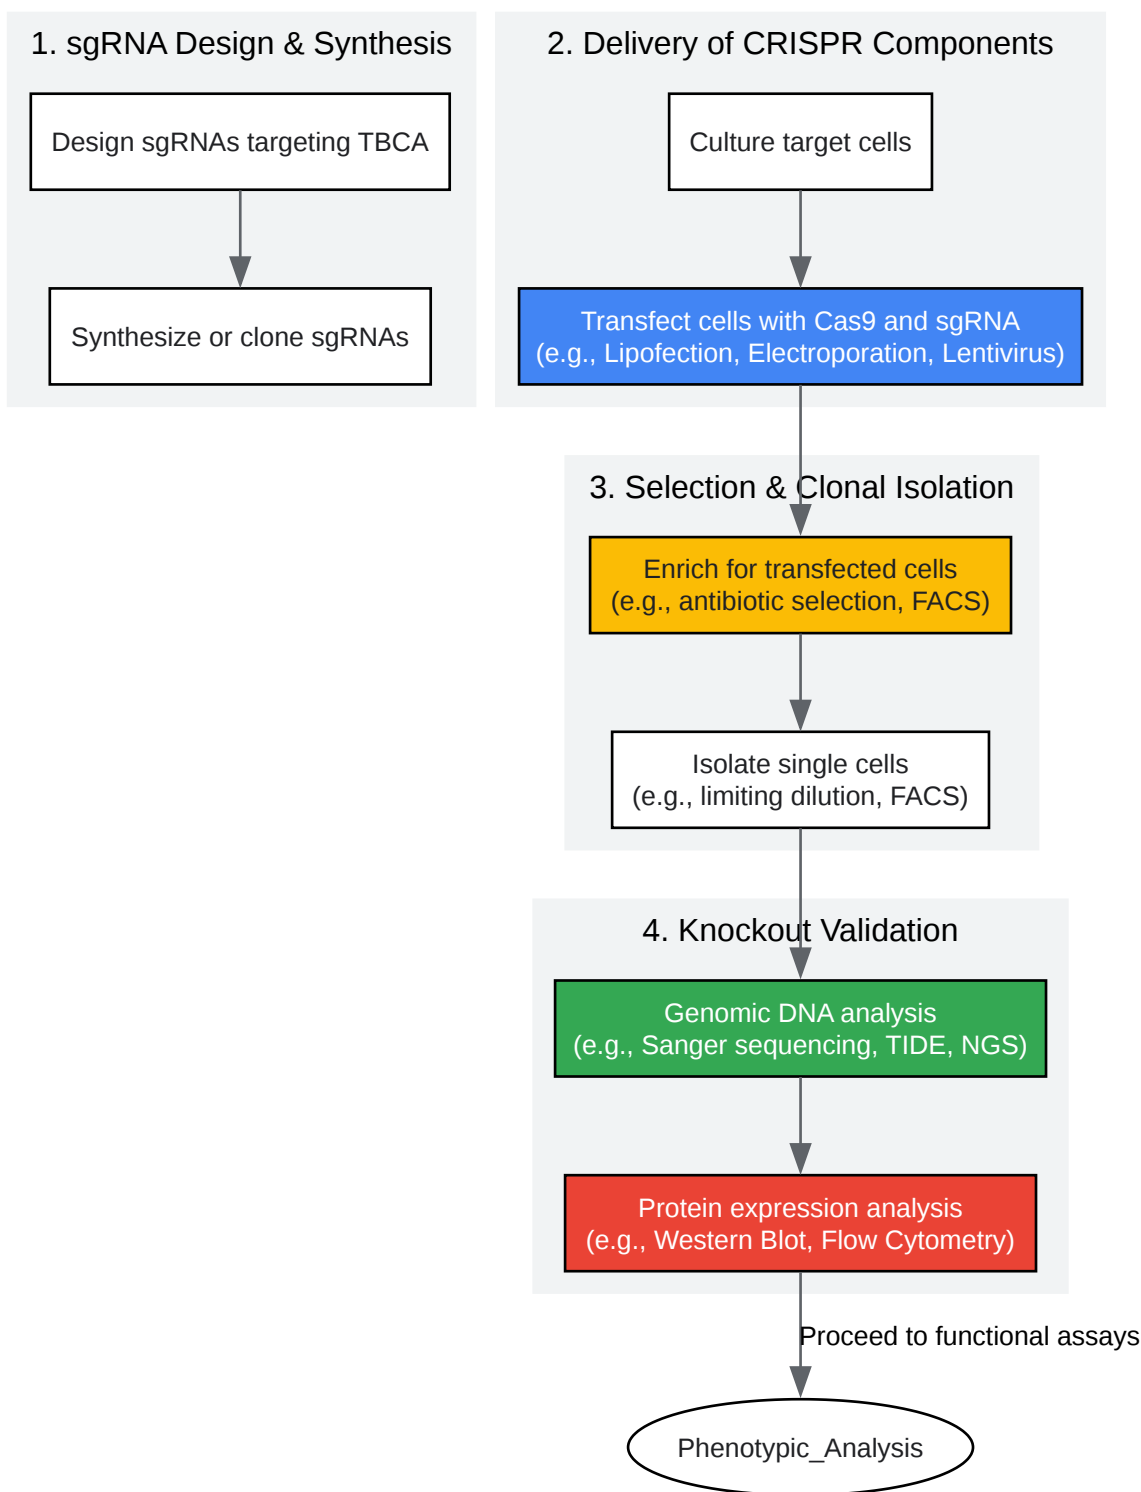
1. sgRNA Design & Synthesis

Design sgRNAs targeting TBCA

Synthesize or clone sgRNAs

2. Delivery of CRISPR Components

Culture target cells

Transfect cells with Cas9 and sgRNA (e.g., Lipofection, Electroporation, Lentivirus)

3. Selection & Clonal Isolation

Enrich for transfected cells (e.g., antibiotic selection, FACS)

Isolate single cells (e.g., limiting dilution, FACS)

4. Knockout Validation

Genomic DNA analysis (e.g., Sanger sequencing, TIDE, NGS)

Protein expression analysis (e.g., Western Blot, Flow Cytometry)

Proceed to functional assays

Phenotypic_Analysis